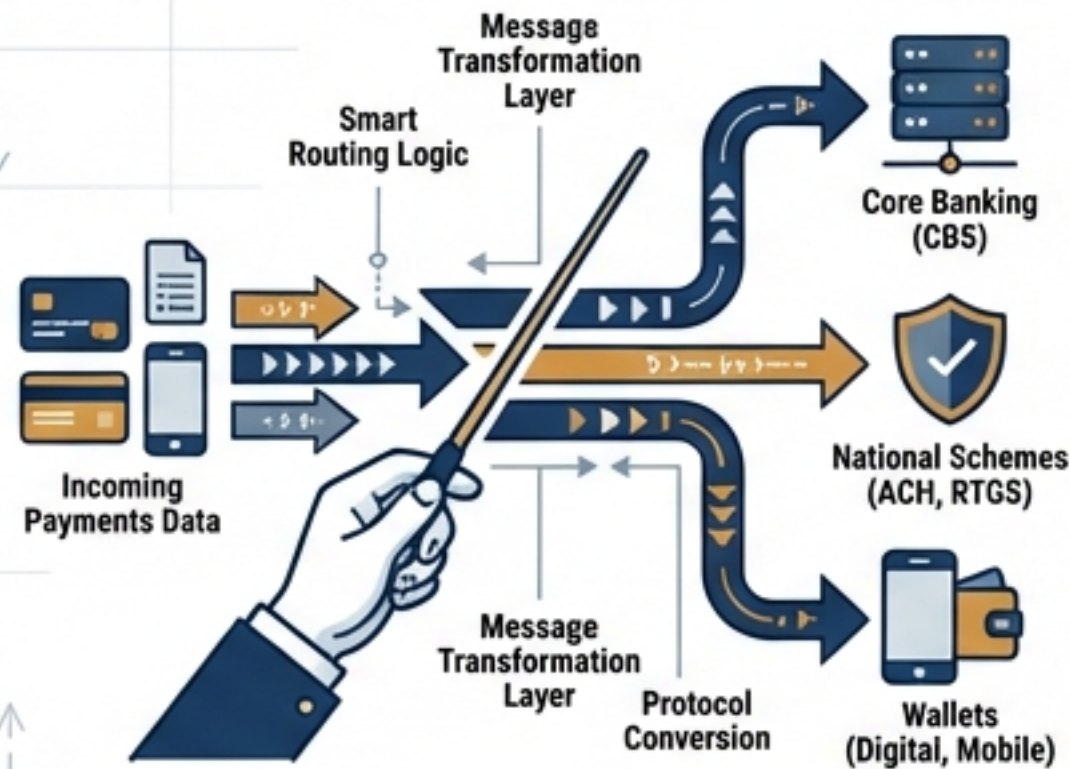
Message Transformation Layer

Smart Routing Logic

Core Banking (CBS)

Incoming Payments Data

National Schemes (ACH, RTGS)

Message Transformation Layer

Protocol Conversion

Wallets (Digital, Mobile)